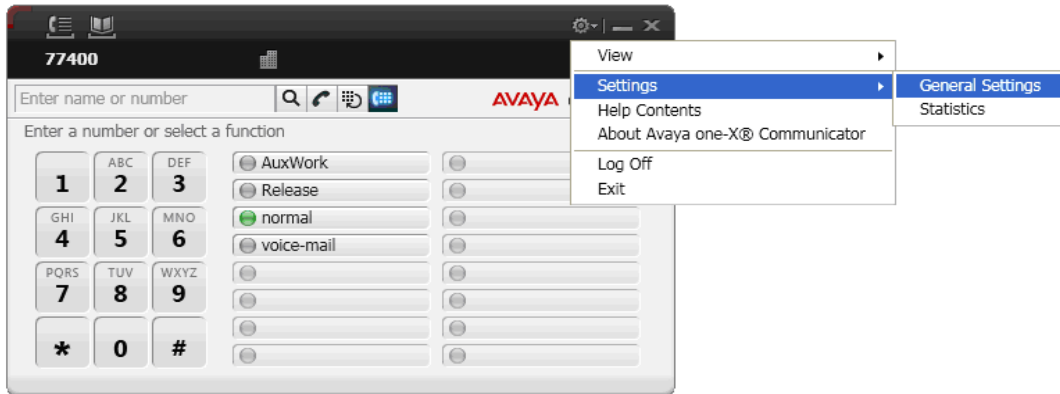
77400

Enter name or number

AVAYA

Enter a number or select a function

1
ABC 2
DEF 3
GHI 4
JKL 5
MNO 6
PQRS 7
TUV 8
WXYZ 9
*
0
#

AuxWork
Release
normal
voice-mail

View
Settings
Help Contents
About Avaya one-X® Communicator
Log Off
Exit

General Settings
Statistics